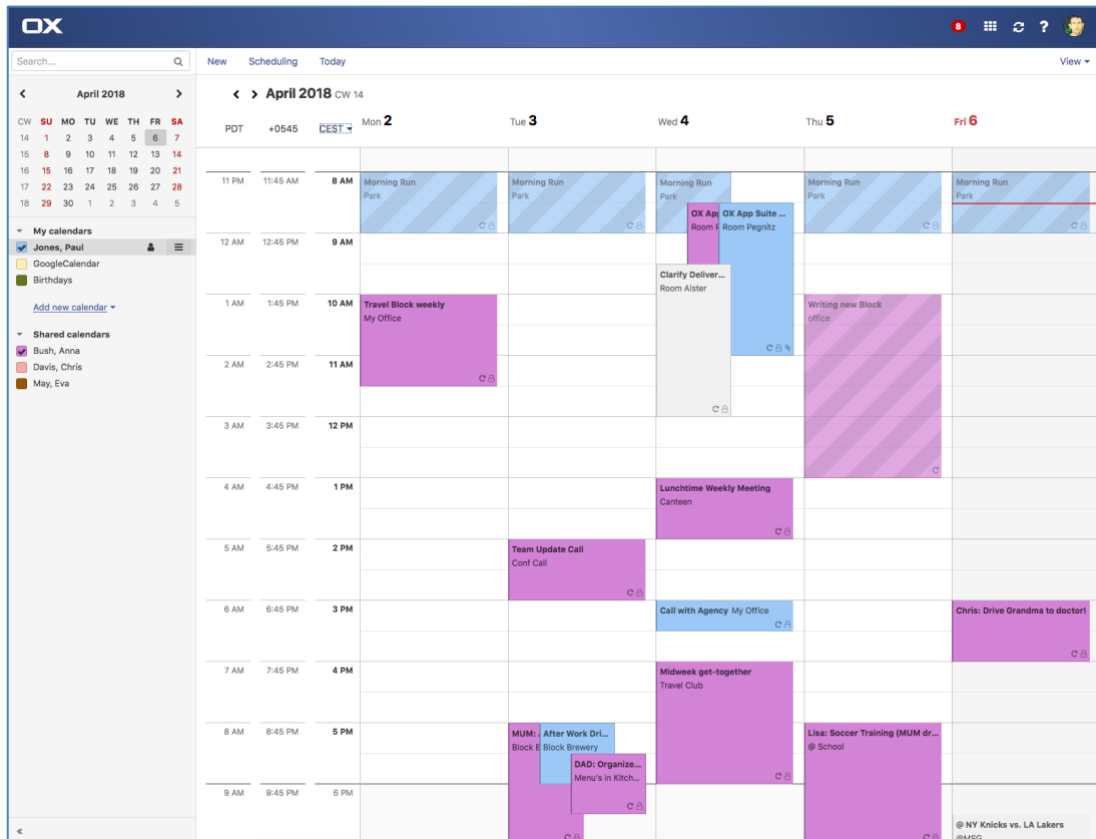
OX

8

Search...

April 2018

| CW | SU | MO | TU | WE | TH | FR | SA |
|---|---|---|---|---|---|---|---|
| 14 | 1 | 2 | 3 | 4 | 5 | 6 | 7 |
| 15 | 8 | 9 | 10 | 11 | 12 | 13 | 14 |
| 16 | 15 | 16 | 17 | 18 | 19 | 20 | 21 |
| 17 | 22 | 23 | 24 | 25 | 26 | 27 | 28 |
| 18 | 29 | 30 | 1 | 2 | 3 | 4 | 5 |

My calendars
Jones, Paul
GoogleCalendar
Birthdays
Add new calendar
Shared calendars
Bush, Anna
Davis, Chris
May, Eva

«

New Scheduling Today View

April 2018 CW 14

PDT +0545 CEST Mon 2 Tue 3 Wed 4 Thu 5 Fri 6

11 PM 11:45 AM 8 AM
12 AM 12:45 PM 9 AM
1 AM 1:45 PM 10 AM
2 AM 2:45 PM 11 AM
3 AM 3:45 PM 12 PM
4 AM 4:45 PM 1 PM
5 AM 5:45 PM 2 PM
6 AM 6:45 PM 3 PM
7 AM 7:45 PM 4 PM
8 AM 8:45 PM 5 PM
9 AM 9:45 PM 6 PM

Morning Run
Park

Morning Run
Park

Morning Run
Park

Morning Run
Park

Morning Run
Park

OX App
Room P

OX App Suite ...
Room Pegnitz

Clarify Deliver...
Room Alster

Travel Block weekly
My Office

Writing new Block
office

Lunchtime Weekly Meeting
Canteen

Team Update Call
Conf Call

Call with Agency My Office

Chris: Drive Grandma to doctor!

Midweek get-together
Travel Club

MUM: 
Block B

After Work Dri...
Block Brewery

DAD: Organize...
Menu's in Kitch...

Lisa: Soccer Training (MUM dr...
@ School

@ NY Knicks vs. LA Lakers
@MSG